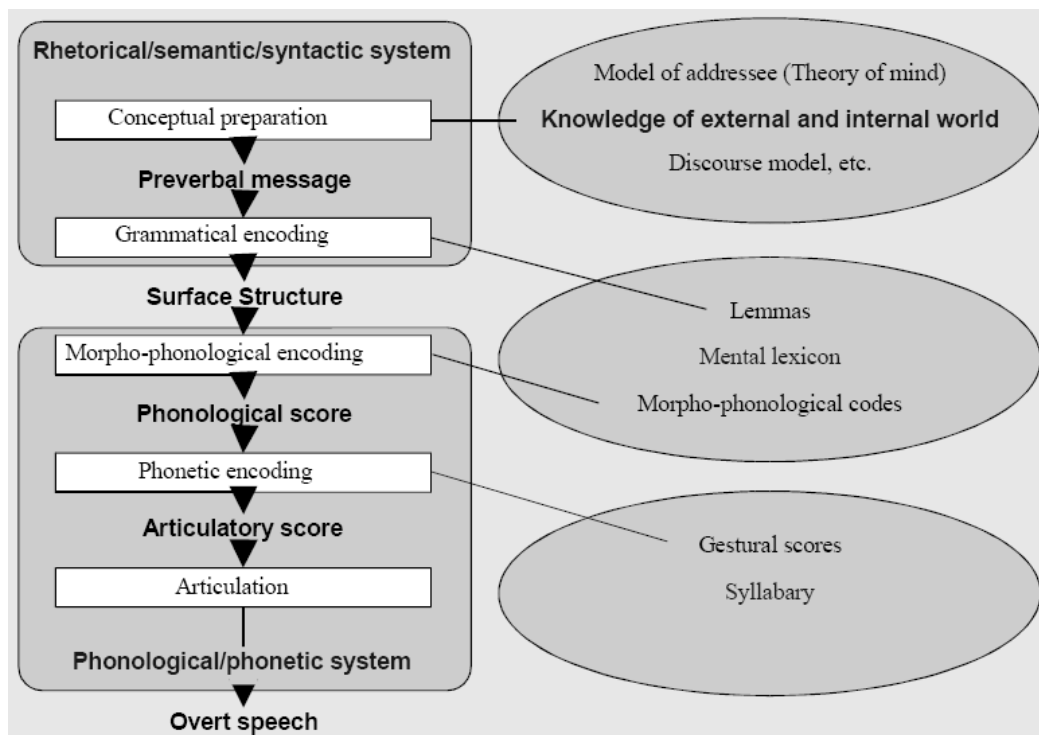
Rhetorical/semantic/syntactic system

Conceptual preparation

Preverbal message

Grammatical encoding

Model of addressee (Theory of mind)

Knowledge of external and internal world

Discourse model, etc.

Surface Structure

Morpho-phonological encoding

Phonological score

Phonetic encoding

Articulatory score

Articulation

Phonological/phonetic system

Overt speech

Lemmas

Mental lexicon

Morpho-phonological codes

Gestural scores

Syllabary